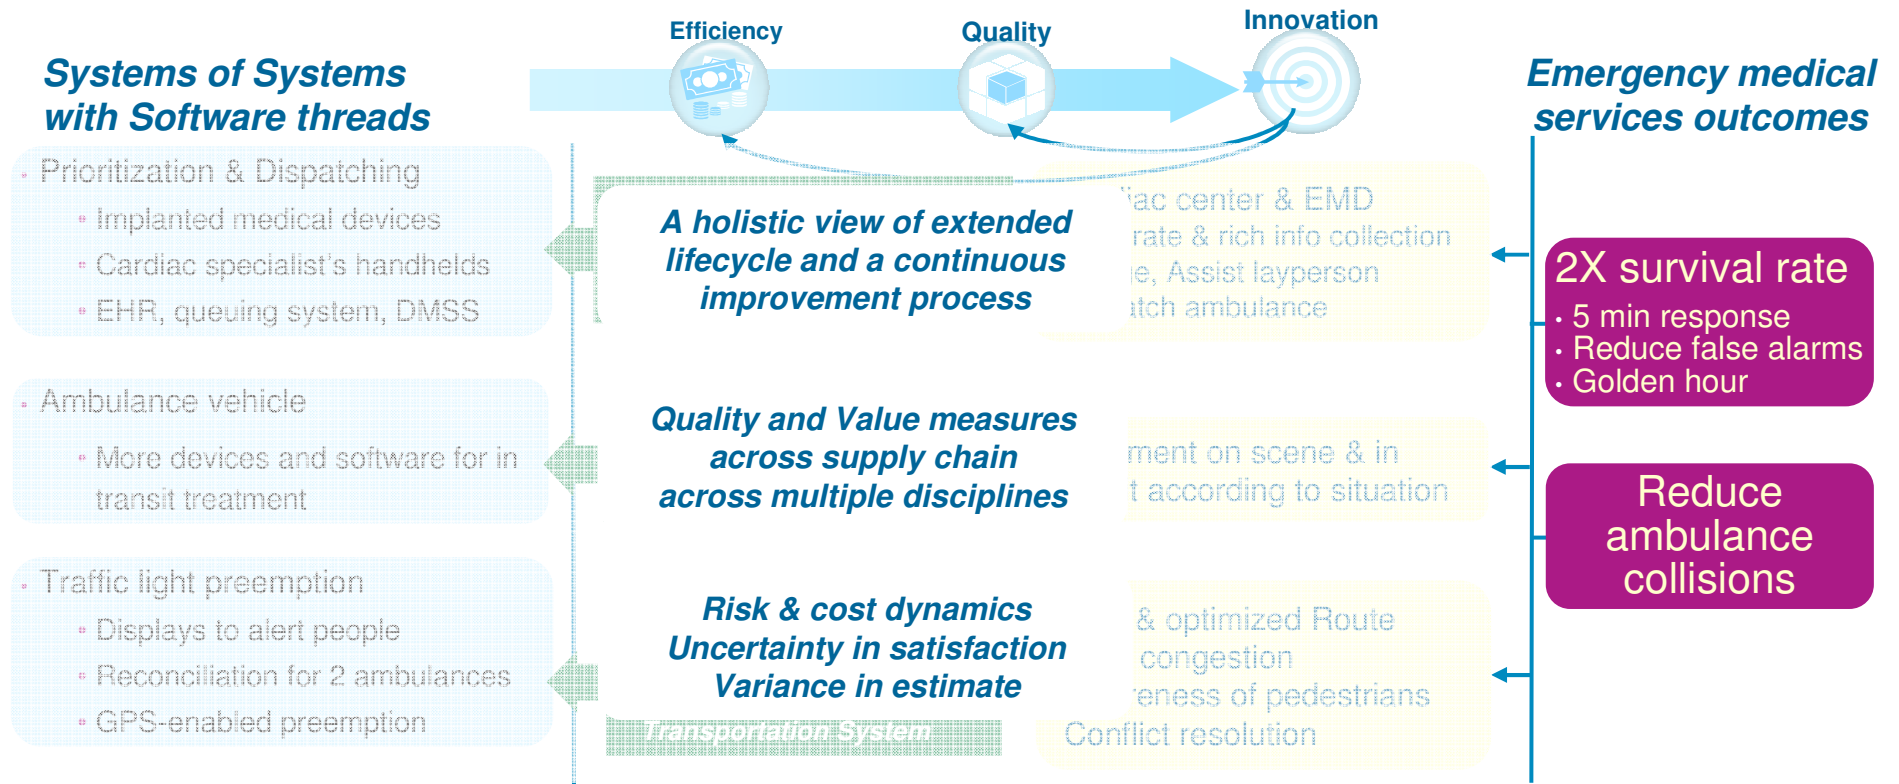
Efficiency

Quality

Innovation

Systems of Systems with Software threads

Emergency medical services outcomes

Prioritization & Dispatching

Implanted medical devices

Cardiac specialist's handhelds

EHR, queuing system, DMSS

Ambulance vehicle

More devices and software for in transit treatment

Traffic light preemption

Displays to alert people

Reconciliation for 2 ambulances

GPS-enabled preemption

A holistic view of extended lifecycle and a continuous improvement process

Quality and Value measures across supply chain across multiple disciplines

Risk & cost dynamics Uncertainty in satisfaction Variance in estimate

Transportation System

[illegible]iac center & EMD

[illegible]rate & rich info collection

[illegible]e, Assist layperson

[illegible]tch ambulance

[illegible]ment on scene & in

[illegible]t according to situation

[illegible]& optimized Route

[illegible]congestion

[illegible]reness of pedestrians

Conflict resolution

2X survival rate

• 5 min response

• Reduce false alarms

• Golden hour

Reduce ambulance collisions